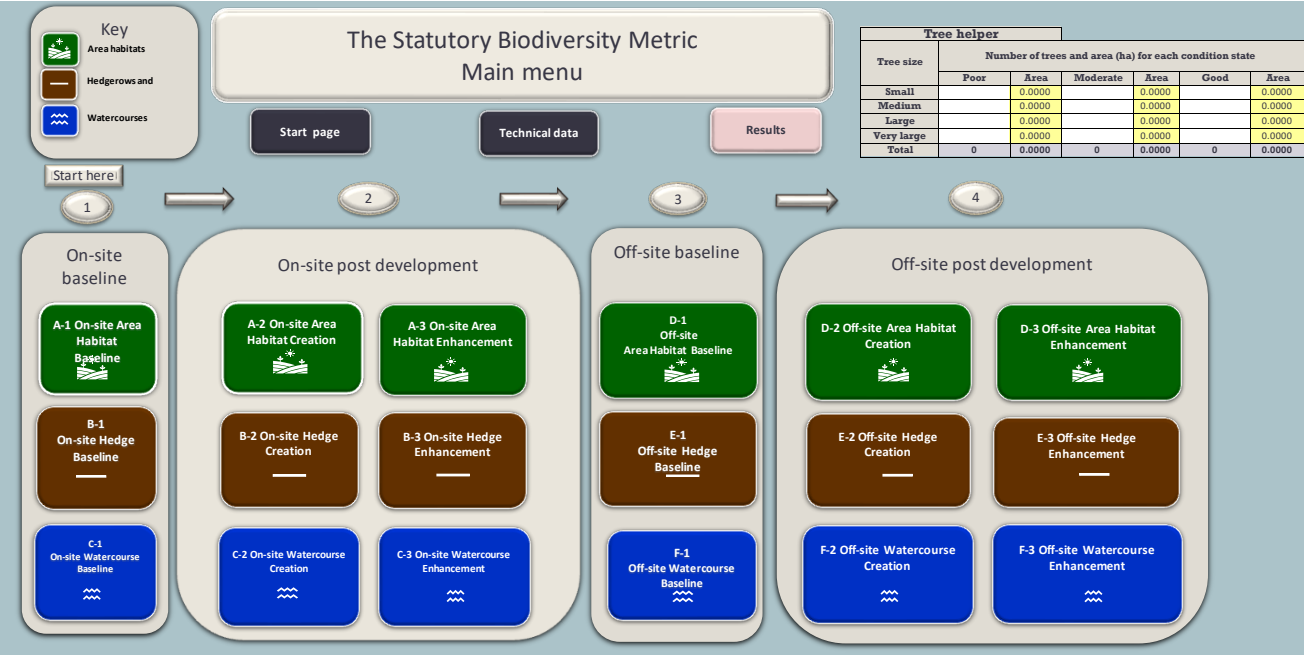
Key

Area habitats

Hedgerows and

Watercourses

The Statutory Biodiversity Metric
Main menu

Start page

Technical data

Results

Tree helper

| Tree size | Number of trees and area (ha) for each condition state | | | | | |
|---|---|---|---|---|---|---|
| | Poor | Area | Moderate | Area | Good | Area |
| Small | | 0.0000 | | 0.0000 | | 0.0000 |
| Medium | | 0.0000 | | 0.0000 | | 0.0000 |
| Large | | 0.0000 | | 0.0000 | | 0.0000 |
| Very large | | 0.0000 | | 0.0000 | | 0.0000 |
| Total | 0 | 0.0000 | 0 | 0.0000 | 0 | 0.0000 |

Start here

1

2

3

4

On-site baseline

A-1 On-site Area Habitat Baseline

B-1 On-site Hedge Baseline

C-1 On-site Watercourse Baseline

On-site post development

A-2 On-site Area Habitat Creation

A-3 On-site Area Habitat Enhancement

B-2 On-site Hedge Creation

B-3 On-site Hedge Enhancement

C-2 On-site Watercourse Creation

C-3 On-site Watercourse Enhancement

Off-site baseline

D-1 Off-site Area Habitat Baseline

E-1 Off-site Hedge Baseline

F-1 Off-site Watercourse Baseline

Off-site post development

D-2 Off-site Area Habitat Creation

D-3 Off-site Area Habitat Enhancement

E-2 Off-site Hedge Creation

E-3 Off-site Hedge Enhancement

F-2 Off-site Watercourse Creation

F-3 Off-site Watercourse Enhancement